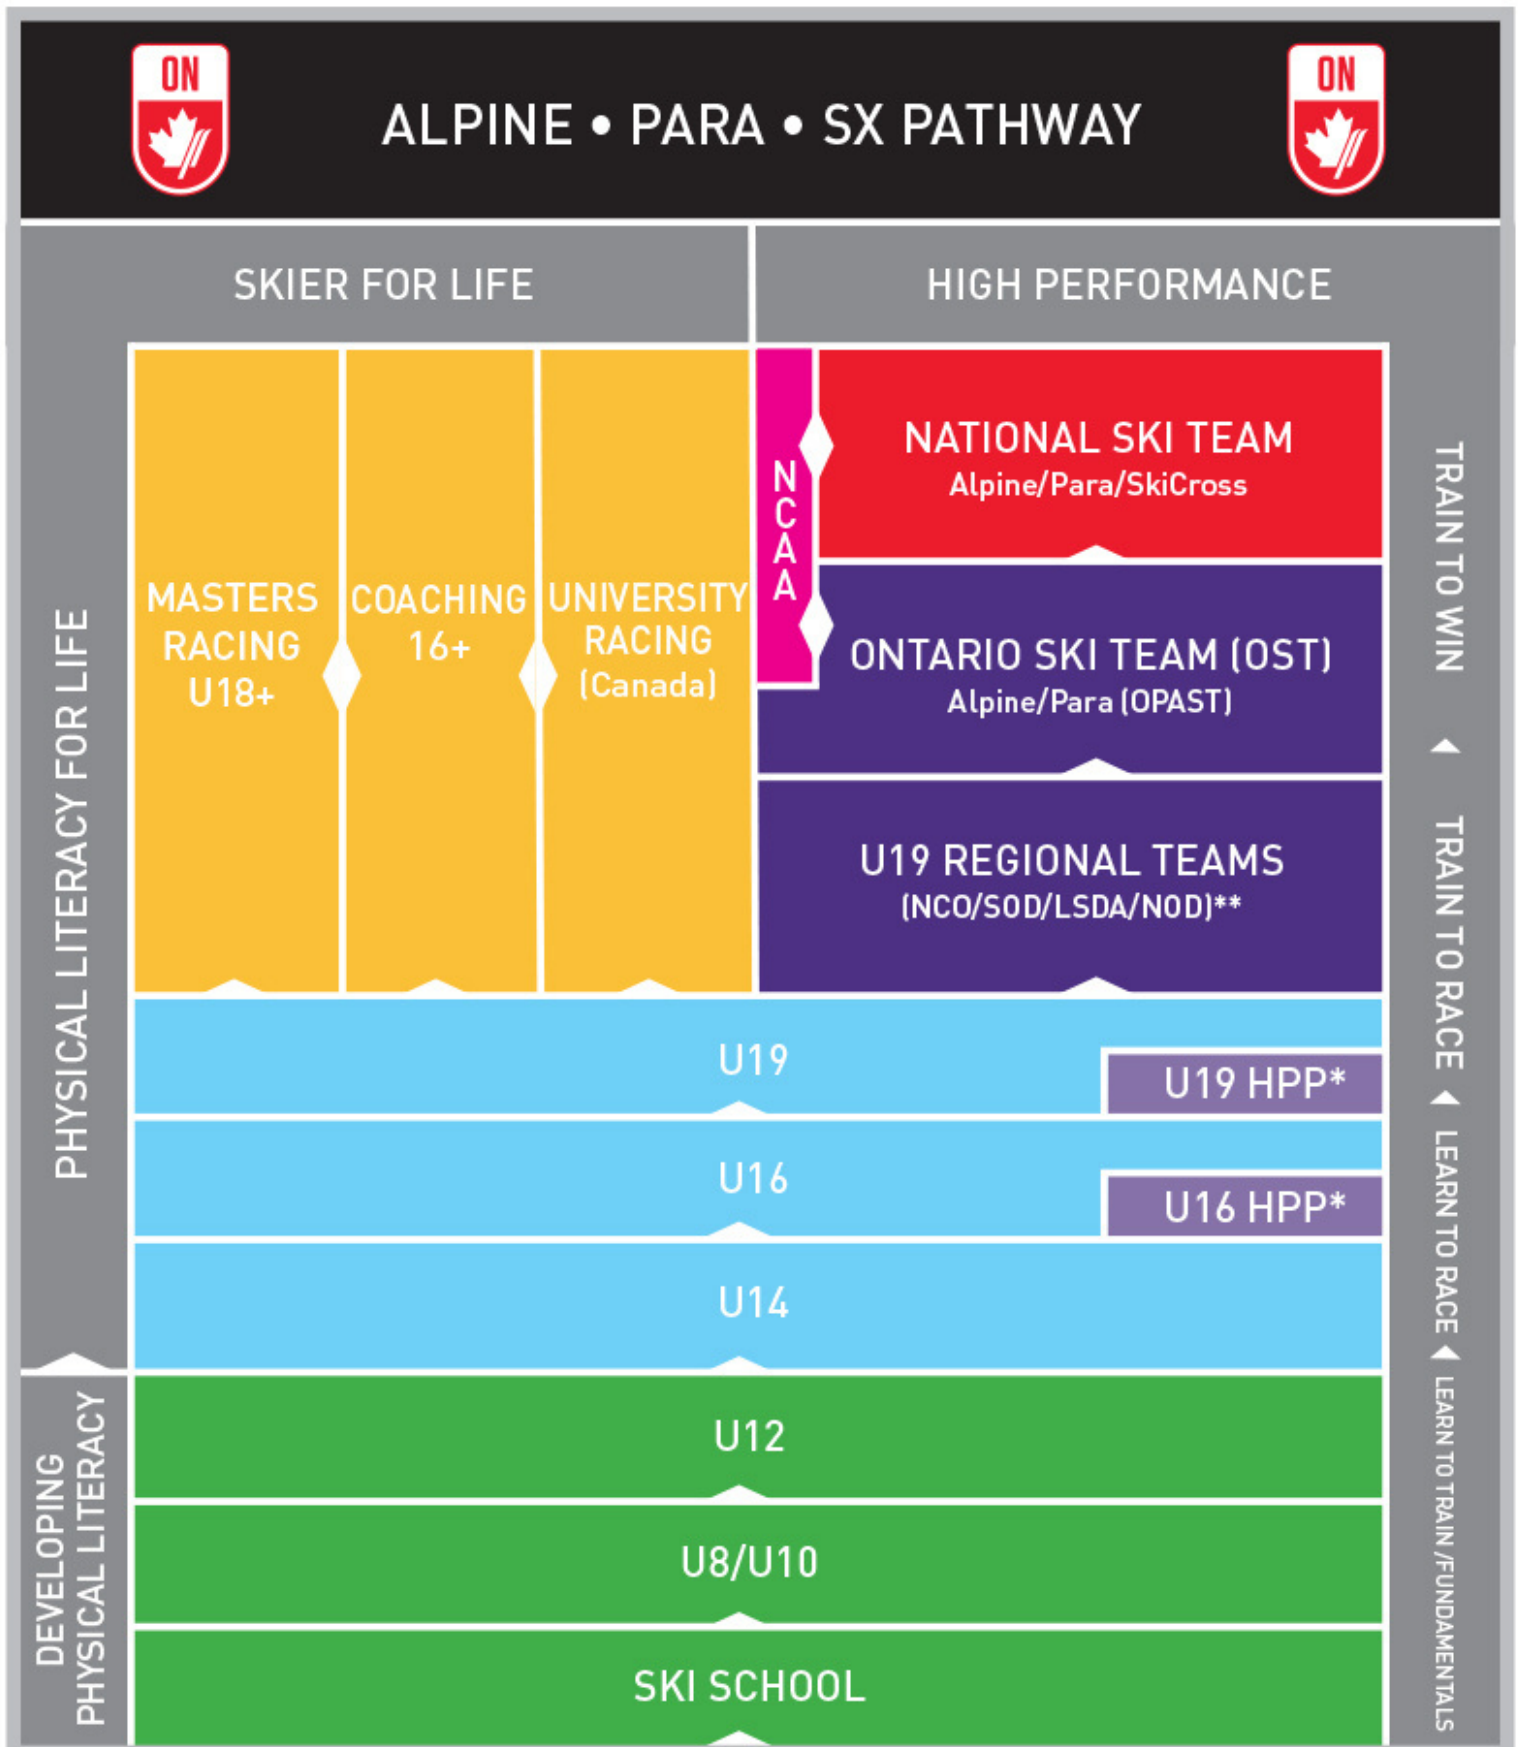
ON

ALPINE • PARA • SX PATHWAY

ON

SKIER FOR LIFE

HIGH PERFORMANCE

PHYSICAL LITERACY FOR LIFE

MASTERS RACING U18+

COACHING 16+

UNIVERSITY RACING (Canada)

NCAA

NATIONAL SKI TEAM
Alpine/Para/SkiCross

ONTARIO SKI TEAM (OST)
Alpine/Para (OPAST)

U19 REGIONAL TEAMS
(NCO/SOD/LSDA/NOD)**

TRAIN TO WIN

TRAIN TO RACE

U19

U19 HPP*

U16

U16 HPP*

LEARN TO RACE

U14

DEVELOPING PHYSICAL LITERACY

U12

U8/U10

SKI SCHOOL

LEARN TO TRAIN /FUNDAMENTALS